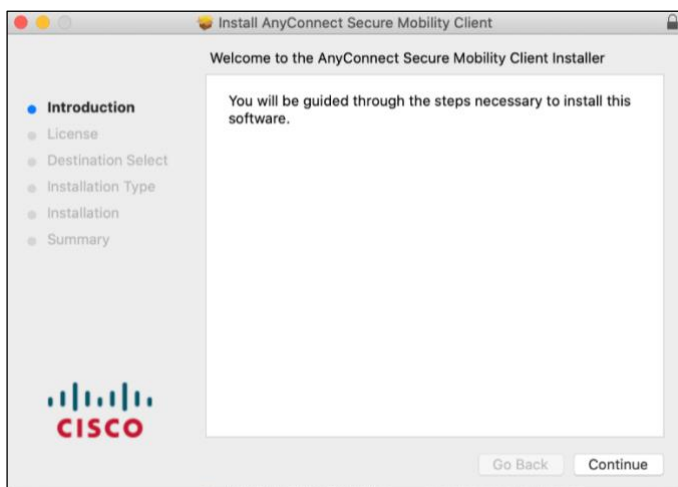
Install AnyConnect Secure Mobility Client

Welcome to the AnyConnect Secure Mobility Client Installer

Introduction
License
Destination Select
Installation Type
Installation
Summary

You will be guided through the steps necessary to install this software.

cisco

Go Back
Continue